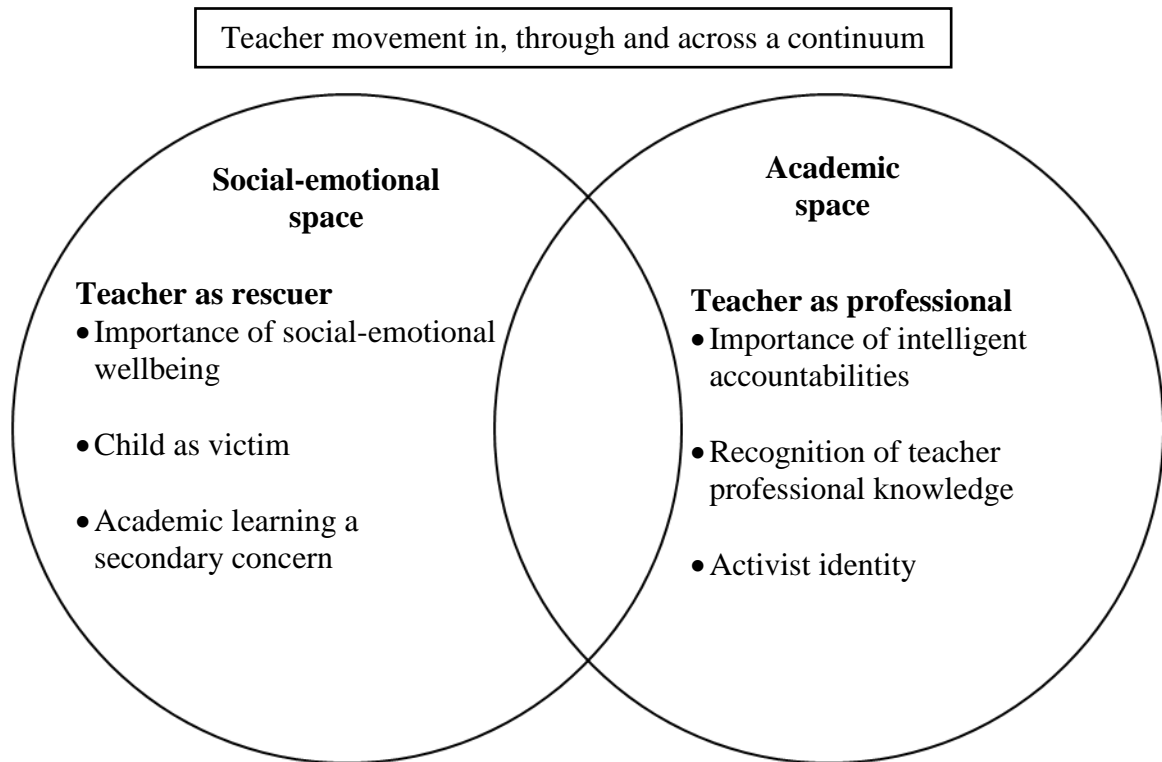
Teacher movement in, through and across a continuum

**Social-emotional space**

**Teacher as rescuer**
- Importance of social-emotional wellbeing
- Child as victim
- Academic learning a secondary concern

**Academic space**

**Teacher as professional**
- Importance of intelligent accountabilities
- Recognition of teacher professional knowledge
- Activist identity